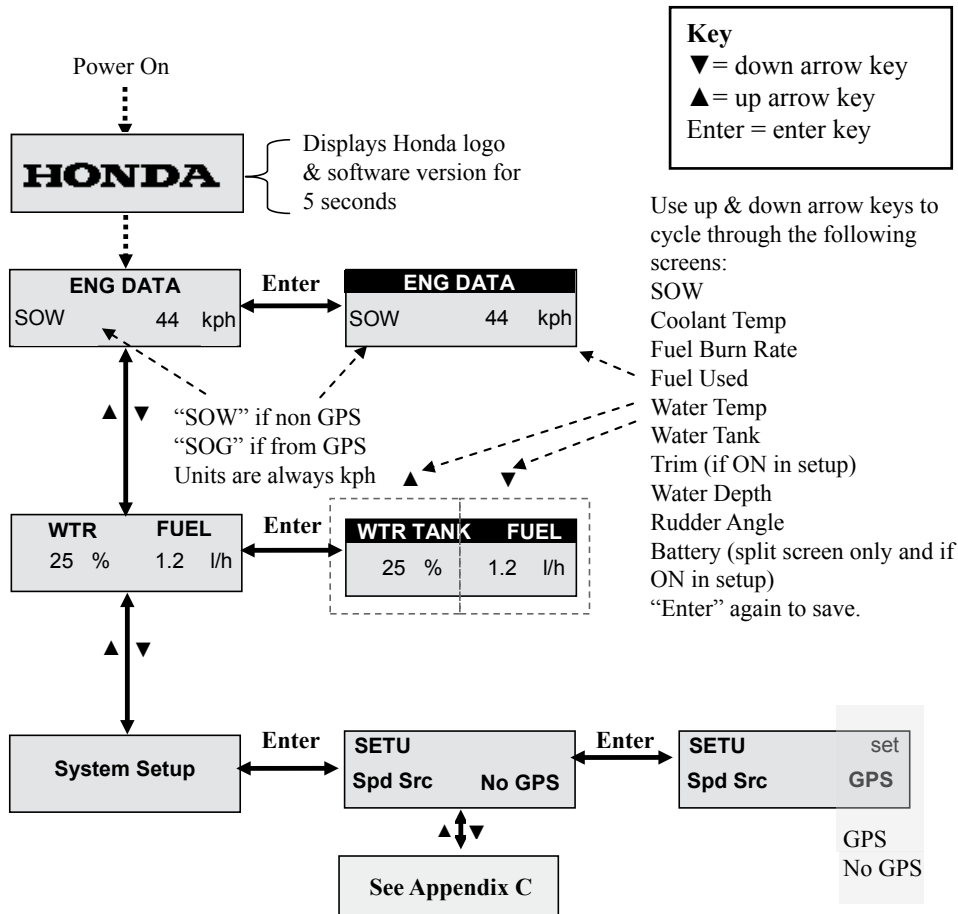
Key
▼= down arrow key
▲= up arrow key
Enter = enter key

Power On

HONDA

Displays Honda logo & software version for 5 seconds

Use up & down arrow keys to cycle through the following screens:
SOW
Coolant Temp
Fuel Burn Rate
Fuel Used
Water Temp
Water Tank
Trim (if ON in setup)
Water Depth
Rudder Angle
Battery (split screen only and if ON in setup)
"Enter" again to save.

ENG DATA
SOW 44 kph

Enter

ENG DATA
SOW 44 kph

▲ ▼

"SOW" if non GPS
"SOG" if from GPS
Units are always kph

▲ ▼

WTR FUEL
25 % 1.2 l/h

Enter

WTR TANK FUEL
25 % 1.2 l/h

▲ ▼

System Setup

Enter

SETU
Spd Src No GPS

Enter

SETU set
Spd Src GPS

GPS
No GPS

▲ ▼

See Appendix C